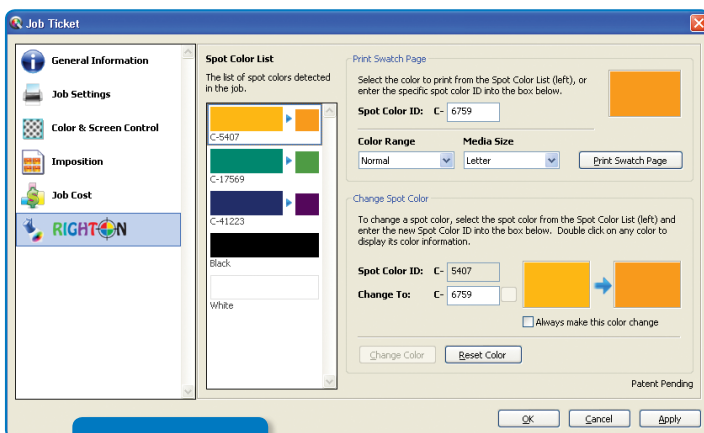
Job Ticket

General Information
Job Settings
Color & Screen Control
Imposition
Job Cost
RIGHTON

Spot Color List
The list of spot colors detected in the job.
C-5407
C-17569
C-41223
Black
White

Print Swatch Page
Select the color to print from the Spot Color List (left), or enter the specific spot color ID into the box below.
Spot Color ID: C- 6759
Color Range
Normal
Media Size
Letter
Print Swatch Page

Change Spot Color
To change a spot color, select the spot color from the Spot Color List (left) and enter the new Spot Color ID into the box below. Double click on any color to display its color information.
Spot Color ID: C- 5407
Change To: C- 6759
Always make this color change
Change Color
Reset Color

Patent Pending

OK
Cancel
Apply